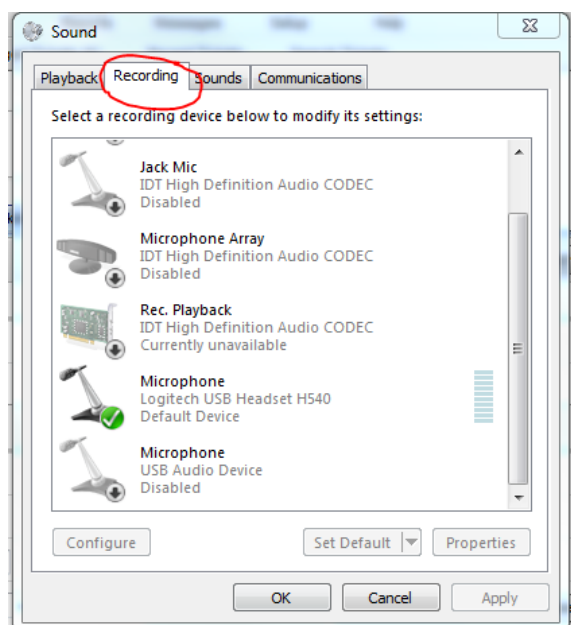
Sound

Playback Recording Sounds Communications

Select a recording device below to modify its settings:

Jack Mic
IDT High Definition Audio CODEC
Disabled

Microphone Array
IDT High Definition Audio CODEC
Disabled

Rec. Playback
IDT High Definition Audio CODEC
Currently unavailable

Microphone
Logitech USB Headset H540
Default Device

Microphone
USB Audio Device
Disabled

Configure Set Default Properties

OK Cancel Apply